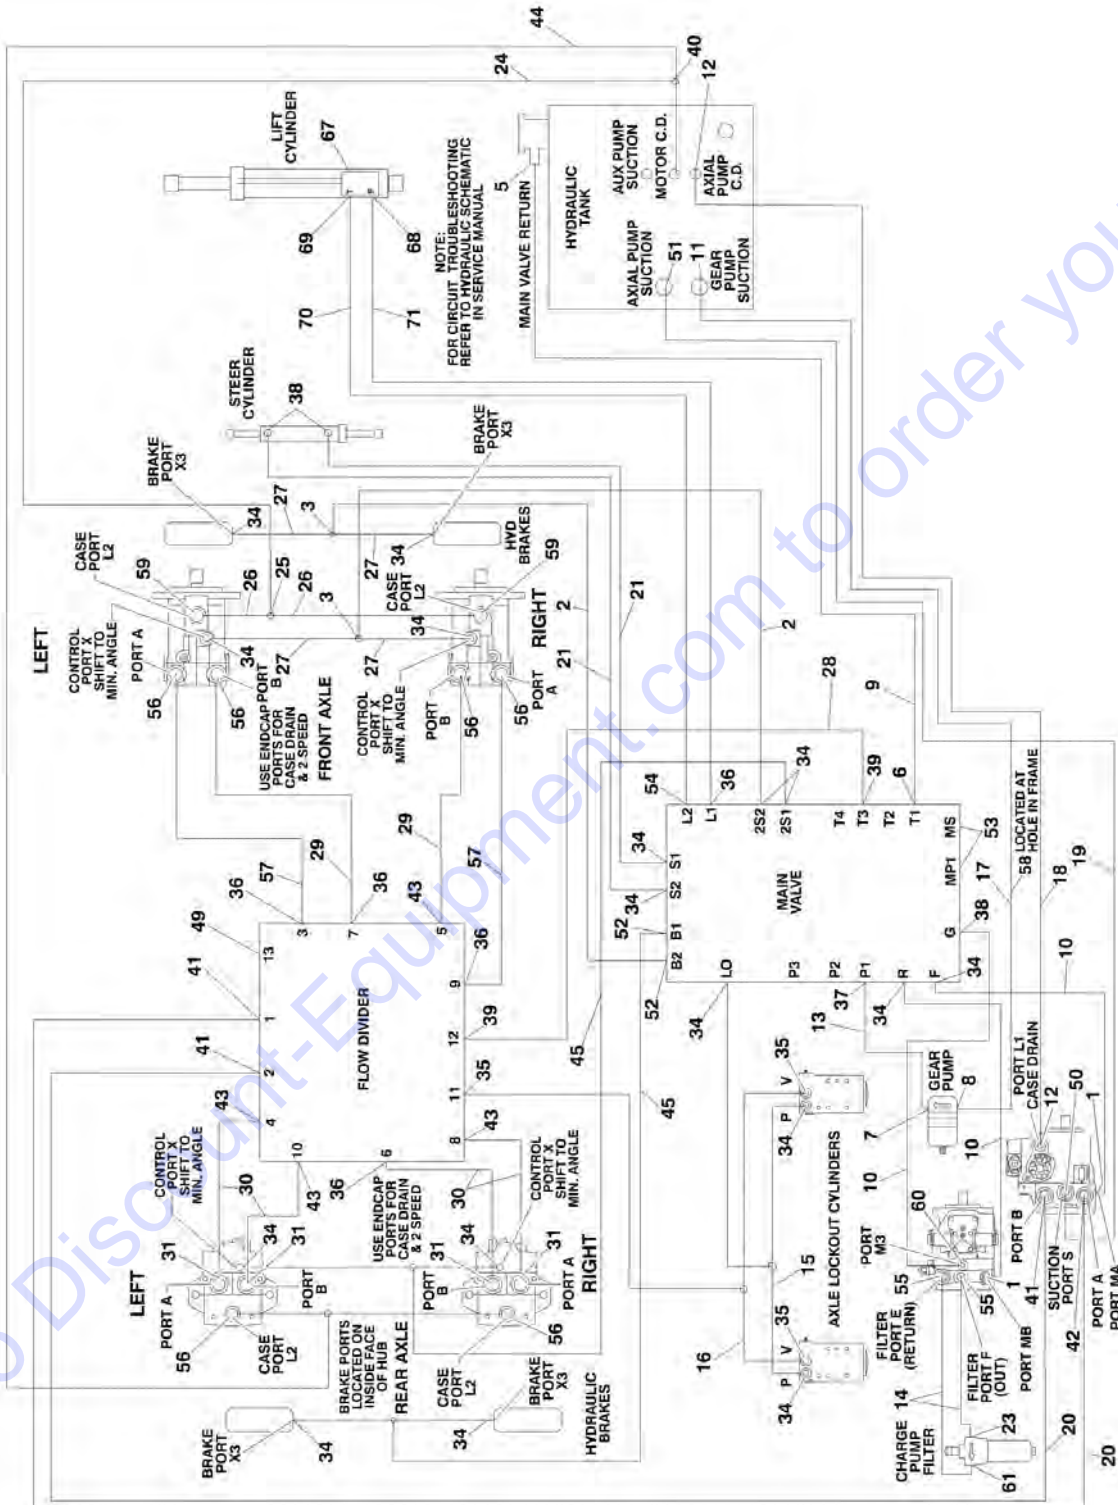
44
24
40
12
LIFT CYLINDER
67
NOTE: FOR CIRCUIT TROUBLESHOOTING REFER TO HYDRAULIC SCHEMATIC IN SERVICE MANUAL
5
HYDRAULIC TANK
AUX PUMP SUCTION
MOTOR C.D.
AXIAL PUMP C.D.
AXIAL PUMP SUCTION
51
11
GEAR PUMP SUCTION
MAIN VALVE RETURN
69
68
70
71
STEER CYLINDER
38
BRAKE PORT X3
BRAKE PORT X3
HYD BRAKES
27
3
34
34
LEFT
CASE PORT L2
59
26
25
26
3
27
CASE PORT L2
34
59
RIGHT
2
21
2
CONTROL PORT X SHIFT TO MIN. ANGLE
PORT A
34
27
PORT B
27
34
21
28
9
56
56
USE ENDCAP PORTS FOR CASE DRAIN & 2 SPEED
FRONT AXLE
CONTROL PORT X SHIFT TO MIN. ANGLE
PORT B
56
PORT A
56
54
36
34
39
6
L2
L1
2S2
2S1
T4
T3
T2
T1
29
29
34
S1
MAIN VALVE
MS
53
MP1
58 LOCATED AT HOLE IN FRAME
17
18
19
36
57
36
43
57
34
S2
52
B1
38
G
49
13
3
7
5
B2
LO
P3
P2
P1
R
F
34
9
36
10
52
37
34
41
1
FLOW DIVIDER
12
39
34
13
41
2
11
35
45
45
GEAR PUMP
8
43
4
8
43
35
V
P
34
7
10
PORT L1 CASE DRAIN
12
50
1
10
6
36
AXLE LOCKOUT CYLINDERS
10
CONTROL PORT X SHIFT TO MIN. ANGLE
30
43
USE ENDCAP PORTS FOR CASE DRAIN & 2 SPEED
30
CONTROL PORT X SHIFT TO MIN. ANGLE
60
PORT M3
PORT B
31
34
31
31
34
31
15
35
55
55
1
41
SUCTION PORT S
PORT A
PORT MA
LEFT
PORT A
PORT B
PORT B
RIGHT
PORT A
V
FILTER PORT E (RETURN)
PORT MB
42
56
CASE PORT L2
BRAKE PORTS LOCATED ON INSIDE FACE OF HUB
REAR AXLE
56
16
P
34
FILTER PORT F (OUT)
23
20
CASE PORT L2
BRAKE PORT X3
HYDRAULIC BRAKES
34
14
CHARGE PUMP FILTER
61
BRAKE PORT X3
34
20